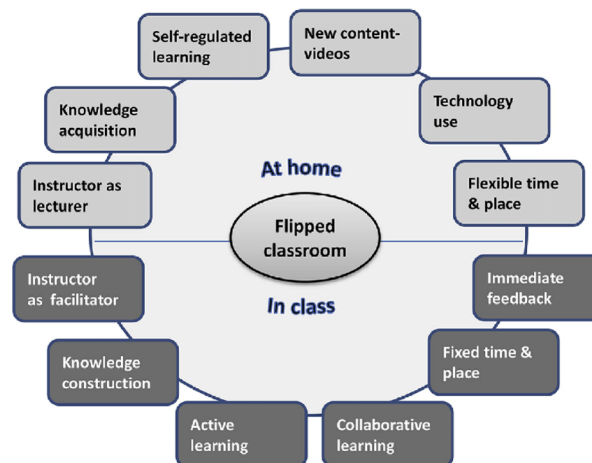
Self-regulated learning

New content-videos

Knowledge acquisition

Technology use

At home

Instructor as lecturer

Flexible time & place

Flipped classroom

Instructor as facilitator

Immediate feedback

In class

Knowledge construction

Fixed time & place

Active learning

Collaborative learning